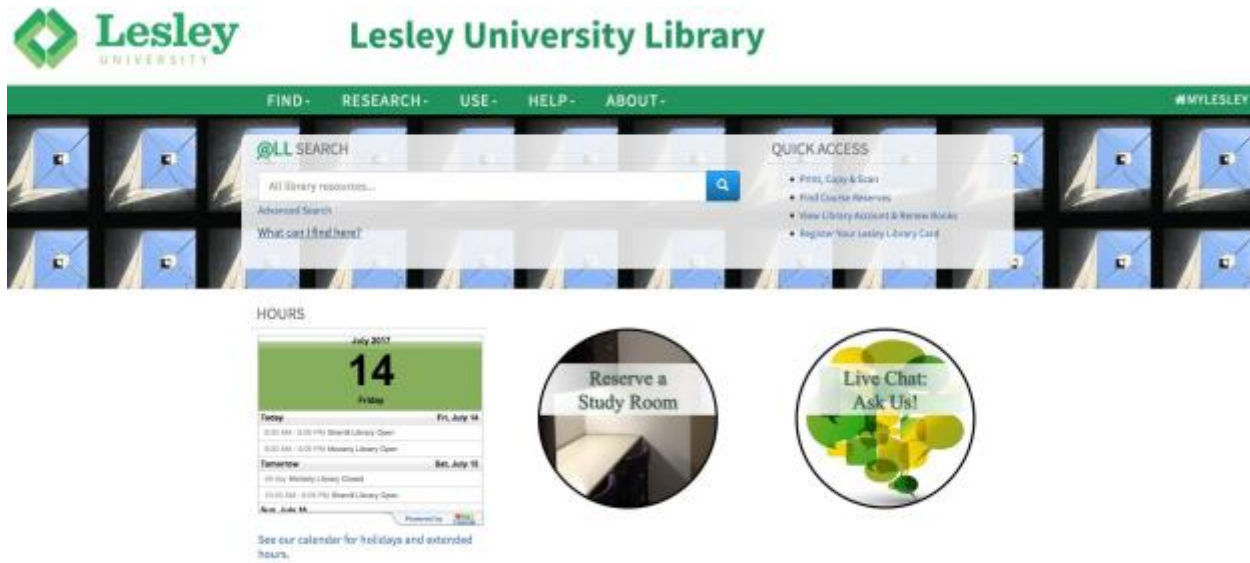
Lesley UNIVERSITY

Lesley University Library

FIND- RESEARCH- USE- HELP- ABOUT-

#MYLESLEY

@LL SEARCH

All library resources...

Advanced Search

What can I find here?

QUICK ACCESS

- Print, Copy & Scan
- Find Course Reserves
- View Library Account & Renew Books
- Register Your Lesley Library Card

HOURS

July 2017

14

Friday

Today Fri, July 14

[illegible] Sherrill Library Open

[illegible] Moriarty Library Open

Tomorrow Sat, July 15

All day Moriarty Library Closed

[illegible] Sherrill Library Open

Sun, July 16

Powered by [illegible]

See our calendar for holidays and extended hours.

Reserve a Study Room

Live Chat: Ask Us!